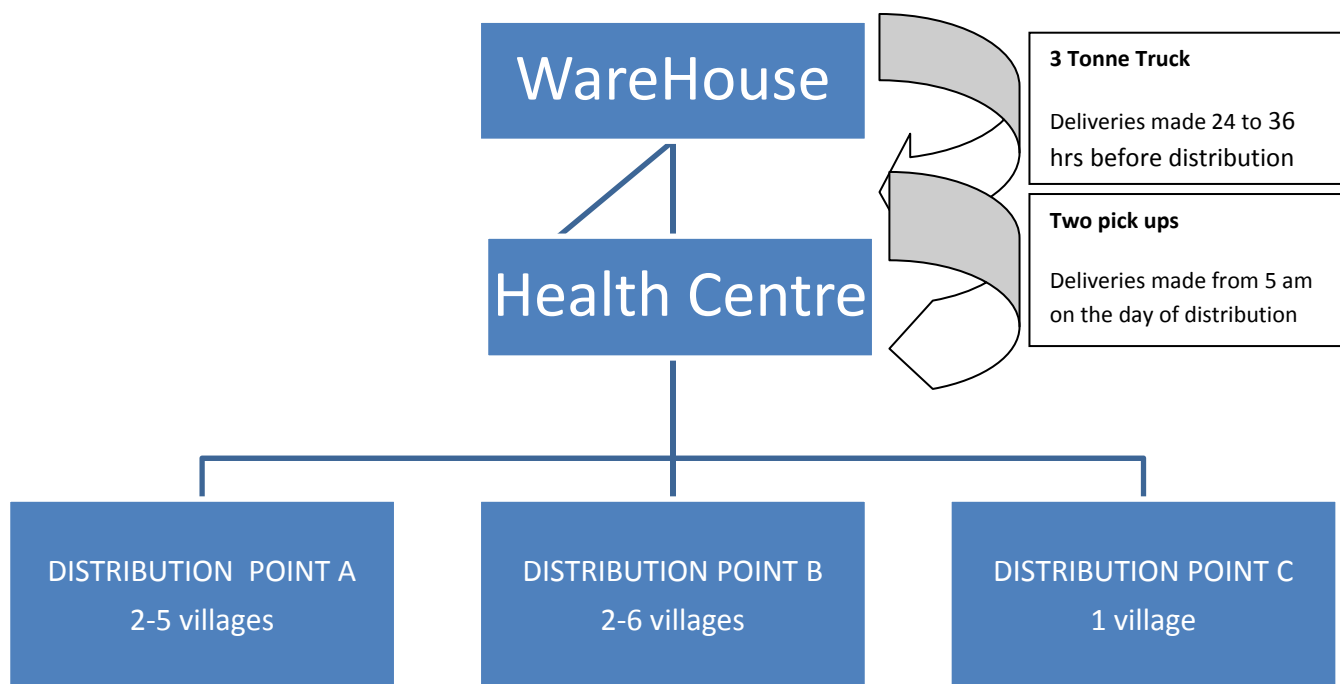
WareHouse

3 Tonne Truck

Deliveries made 24 to 36 hrs before distribution

Health Centre

Two pick ups

Deliveries made from 5 am on the day of distribution

DISTRIBUTION POINT A
2-5 villages

DISTRIBUTION POINT B
2-6 villages

DISTRIBUTION POINT C
1 village